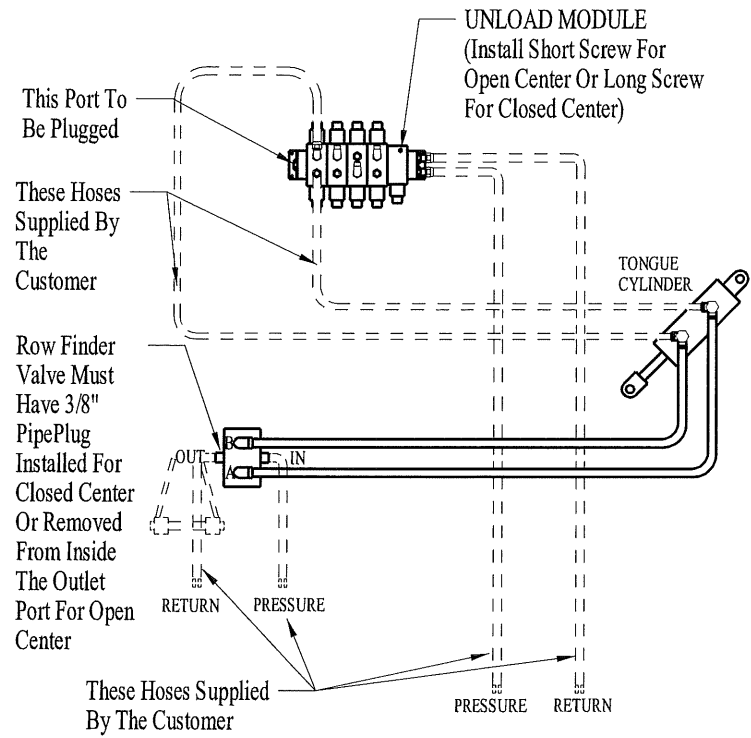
UNLOAD MODULE (Install Short Screw For Open Center Or Long Screw For Closed Center)

This Port To Be Plugged

These Hoses Supplied By The Customer

TONGUE CYLINDER

Row Finder Valve Must Have 3/8" PipePlug Installed For Closed Center Or Removed From Inside The Outlet Port For Open Center

OUT

B

A

IN

RETURN

PRESSURE

These Hoses Supplied By The Customer

PRESSURE

RETURN